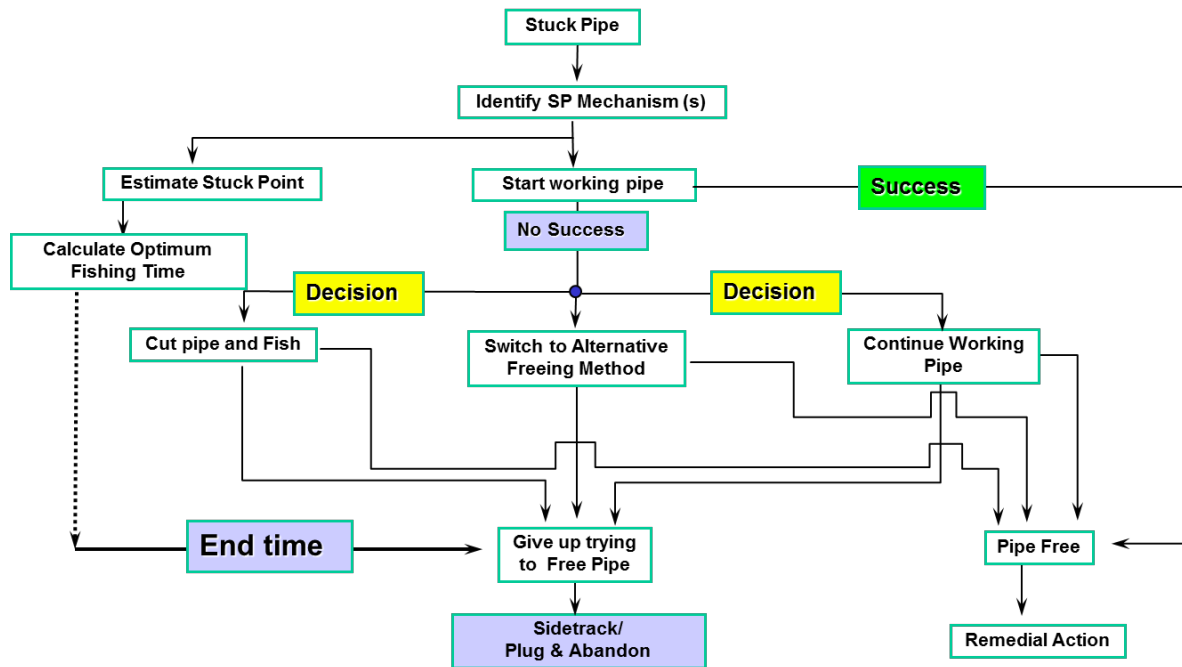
Stuck Pipe

Identify SP Mechanism (s)

Estimate Stuck Point

Start working pipe

Success

No Success

Calculate Optimum Fishing Time

Decision

Decision

Cut pipe and Fish

Switch to Alternative Freeing Method

Continue Working Pipe

End time

Give up trying to Free Pipe

Pipe Free

Sidetrack/ Plug & Abandon

Remedial Action